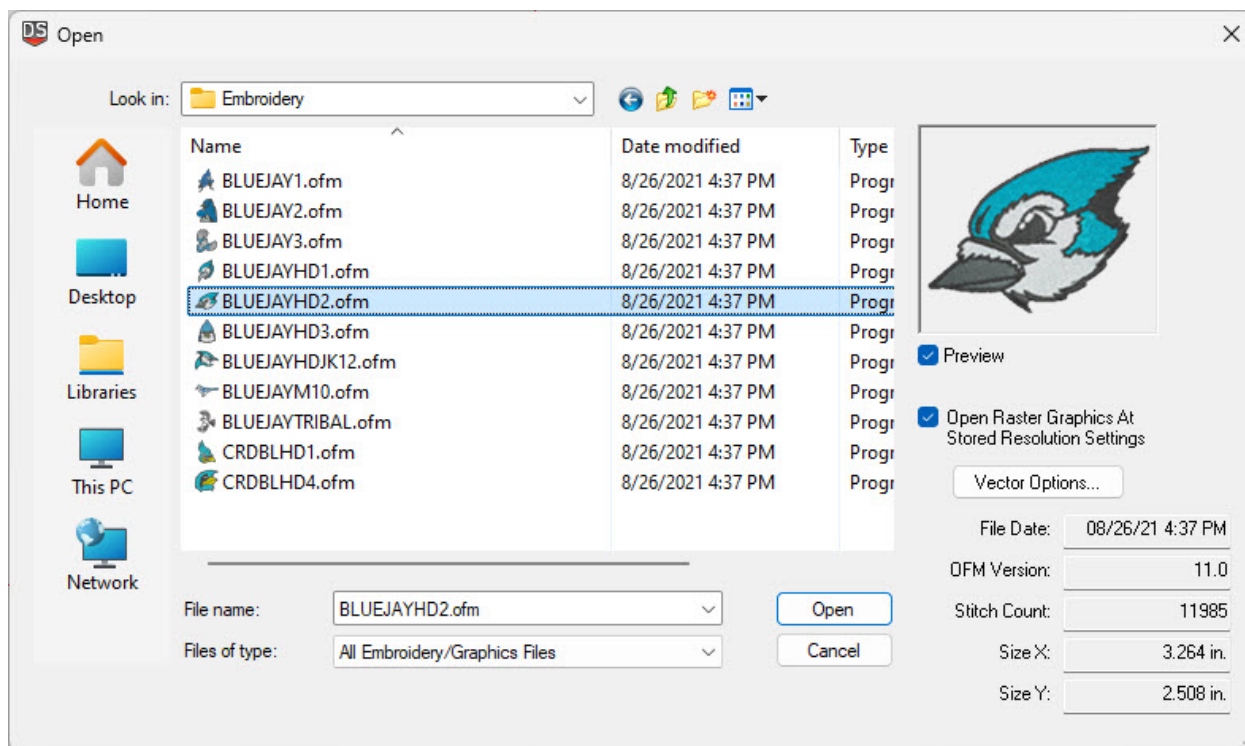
DS Open

Look in: Embroidery

Home
Desktop
Libraries
This PC
Network

| Name | Date modified | Type |
|---|---|---|
| BLUEJAY1.ofm | 8/26/2021 4:37 PM | Progr |
| BLUEJAY2.ofm | 8/26/2021 4:37 PM | Progr |
| BLUEJAY3.ofm | 8/26/2021 4:37 PM | Progr |
| BLUEJAYHD1.ofm | 8/26/2021 4:37 PM | Progr |
| BLUEJAYHD2.ofm | 8/26/2021 4:37 PM | Progr |
| BLUEJAYHD3.ofm | 8/26/2021 4:37 PM | Progr |
| BLUEJAYHDJK12.ofm | 8/26/2021 4:37 PM | Progr |
| BLUEJAYM10.ofm | 8/26/2021 4:37 PM | Progr |
| BLUEJAYTRIBAL.ofm | 8/26/2021 4:37 PM | Progr |
| CRDBLHD1.ofm | 8/26/2021 4:37 PM | Progr |
| CRDBLHD4.ofm | 8/26/2021 4:37 PM | Progr |

File name: BLUEJAYHD2.ofm
Files of type: All Embroidery/Graphics Files

Open
Cancel

Preview

Open Raster Graphics At Stored Resolution Settings

Vector Options...

| | |
|---|---|
| File Date: | 08/26/21 4:37 PM |
| OFM Version: | 11.0 |
| Stitch Count: | 11985 |
| Size X: | 3.264 in. |
| Size Y: | 2.508 in. |